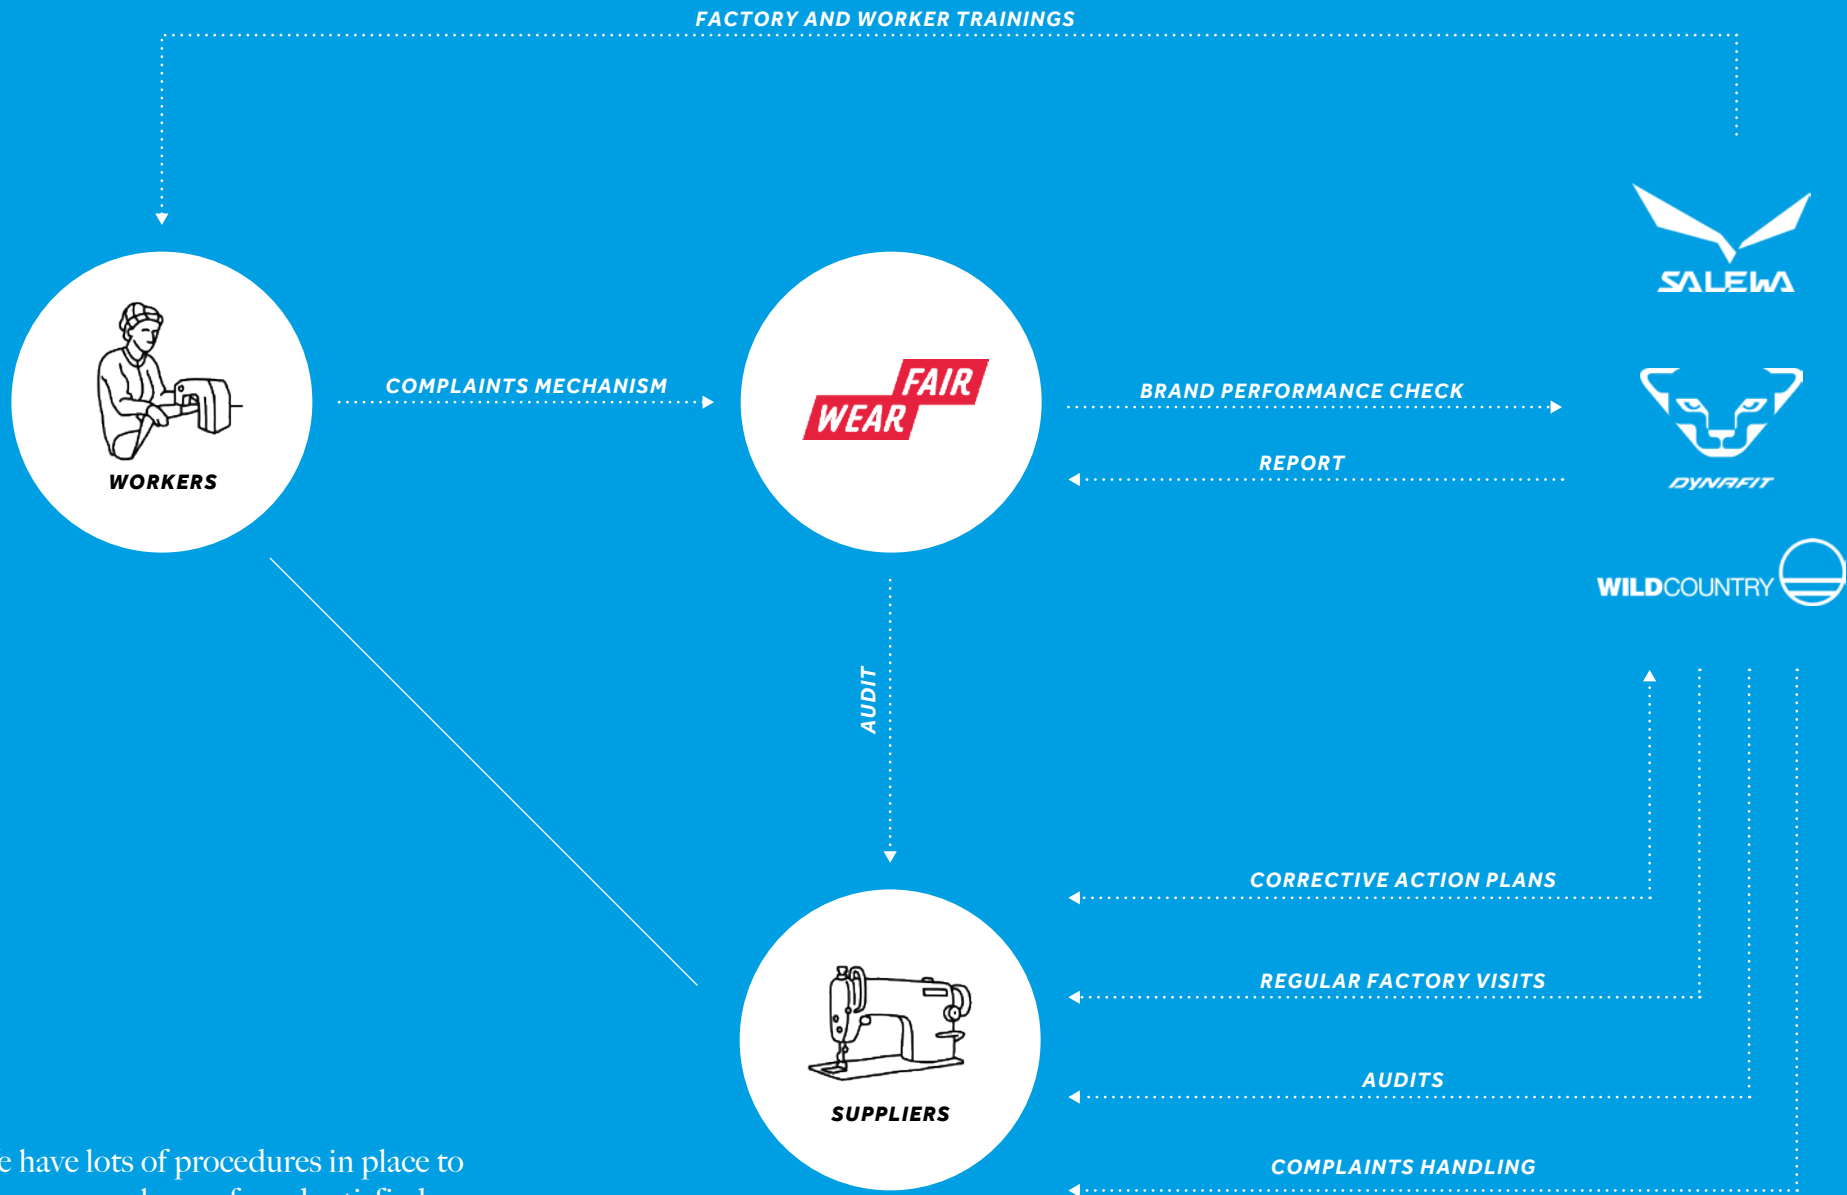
FACTORY AND WORKER TRAININGS

SALEWA

WORKERS

COMPLAINTS MECHANISM

FAIR WEAR

BRAND PERFORMANCE CHECK

REPORT

DYNAFIT

WILDCOUNTRY

AUDIT

CORRECTIVE ACTION PLANS

REGULAR FACTORY VISITS

SUPPLIERS

AUDITS

COMPLAINTS HANDLING

e have lots of procedures in place to

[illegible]